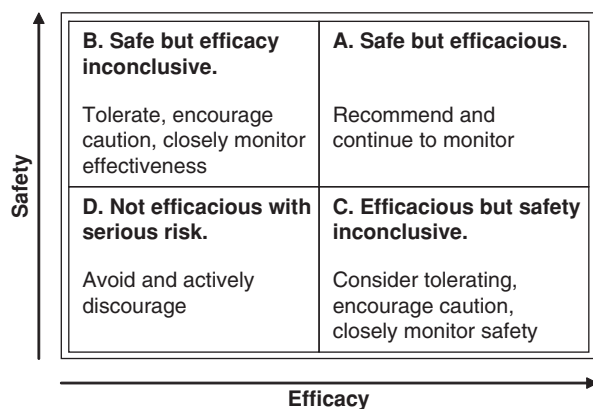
Safety

| B. Safe but efficacy inconclusive.<br><br>Tolerate, encourage caution, closely monitor effectiveness | A. Safe but efficacious.<br><br>Recommend and continue to monitor |
|---|---|
| D. Not efficacious with serious risk.<br><br>Avoid and actively discourage | C. Efficacious but safety inconclusive.<br><br>Consider tolerating, encourage caution, closely monitor safety |

Efficacy